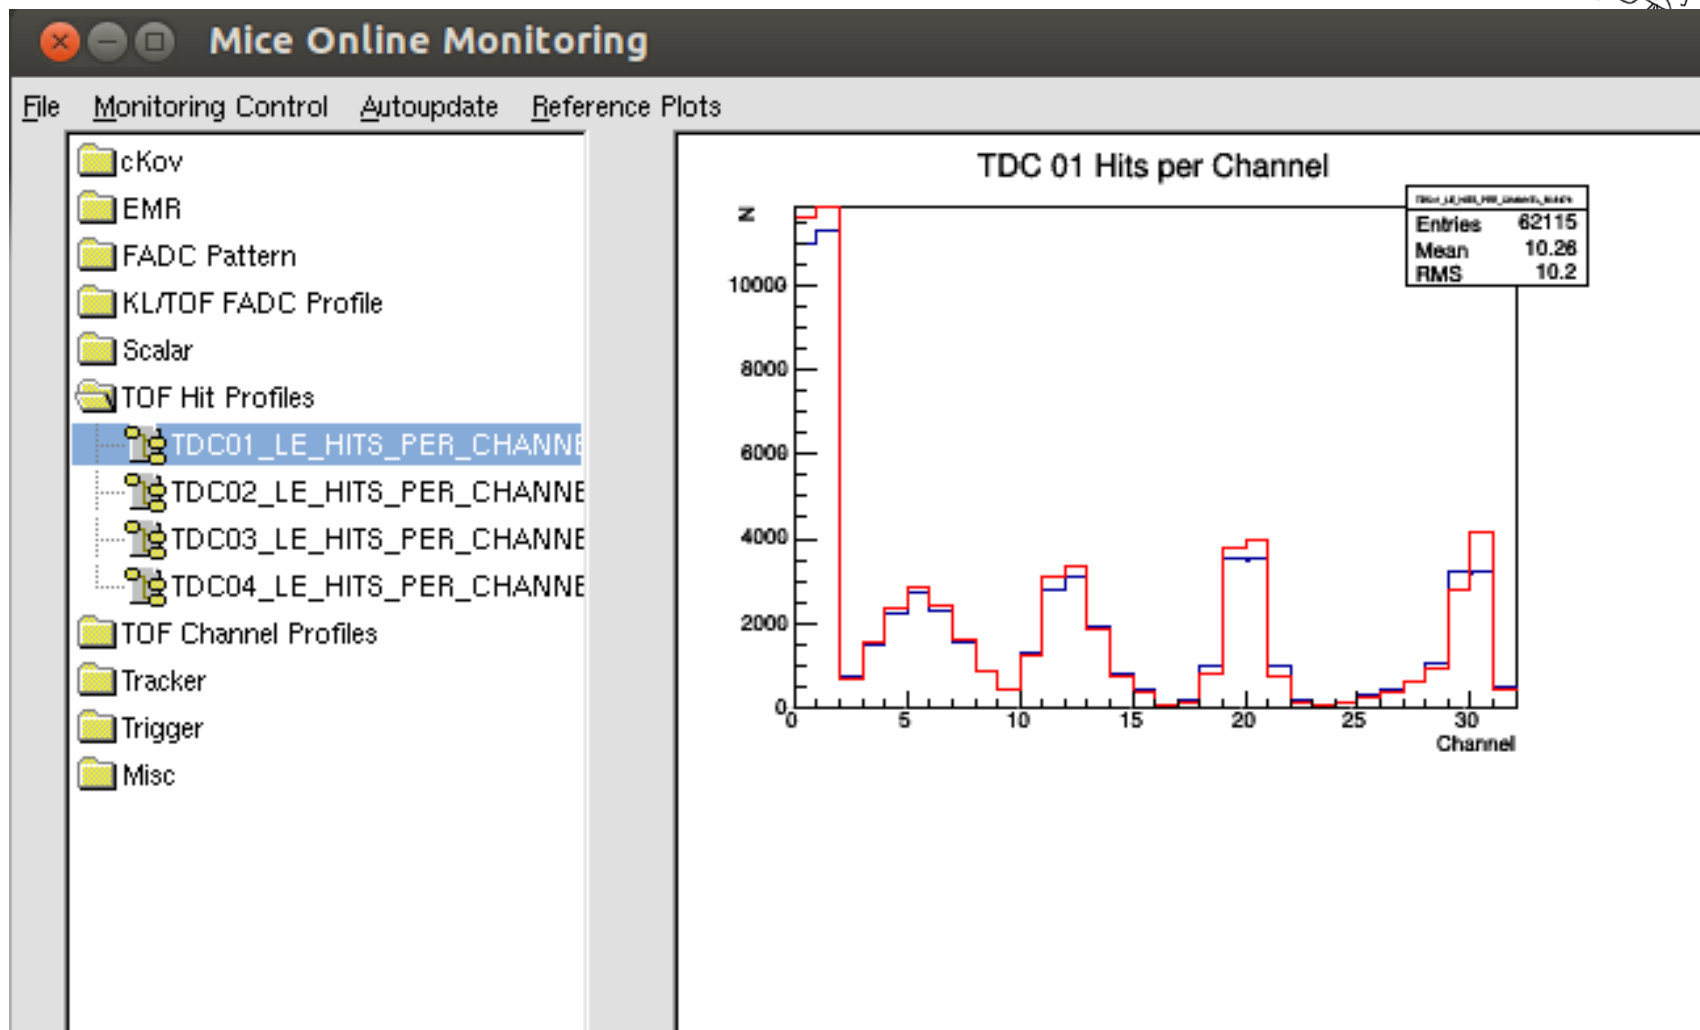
Mice Online Monitoring

File Monitoring Control Autoupdate Reference Plots

cKov
EMR
FADC Pattern
KL/TOF FADC Profile
Scalar
TOF Hit Profiles
TDC01_LE_HITS_PER_CHANNE
TDC02_LE_HITS_PER_CHANNE
TDC03_LE_HITS_PER_CHANNE
TDC04_LE_HITS_PER_CHANNE
TOF Channel Profiles
Tracker
Trigger
Misc

TDC 01 Hits per Channel

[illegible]

| Entries | 62115 |
|---|---|
| Mean | 10.26 |
| RMS | 10.2 |

N
10000
8000
6000
4000
2000
0
0 5 10 15 20 25 30
Channel